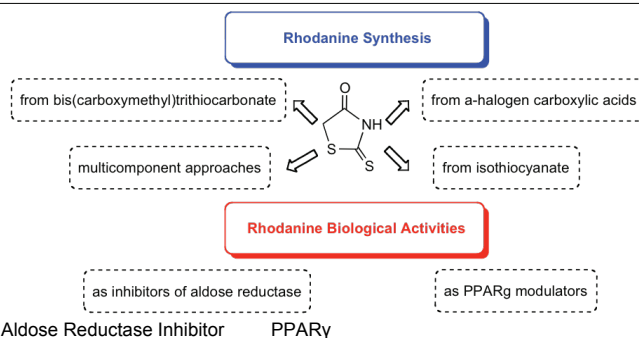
Rhodanine Synthesis

from bis(carboxymethyl)trithiocarbonate

from a-halogen carboxylic acids

O

NH

S

S

multicomponent approaches

from isothiocyanate

Rhodanine Biological Activities

as inhibitors of aldose reductase

as PPARg modulators

Aldose Reductase Inhibitor

PPARγ